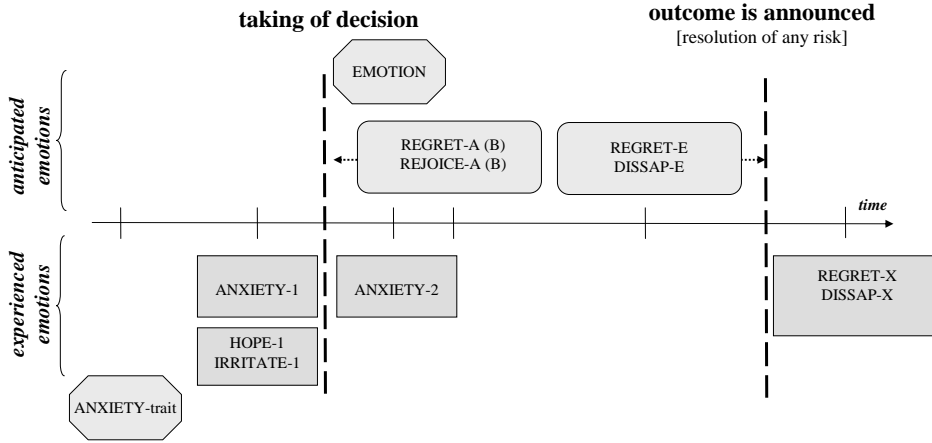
taking of decision

outcome is announced
[resolution of any risk]

anticipated emotions

experienced emotions

EMOTION

REGRET-A (B)
REJOICE-A (B)

REGRET-E
DISSAP-E

time

ANXIETY-1

ANXIETY-2

REGRET-X
DISSAP-X

HOPE-1
IRRITATE-1

ANXIETY-trait